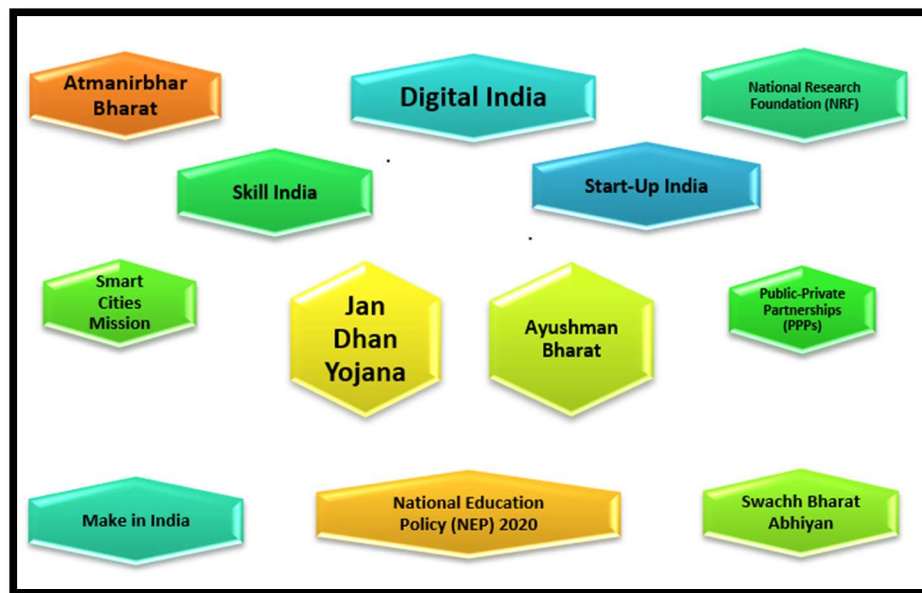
Atmanirbhar Bharat

Digital India

National Research Foundation (NRF)

Skill India

Start-Up India

Smart Cities Mission

Jan Dhan Yojana

Ayushman Bharat

Public-Private Partnerships (PPPs)

Make in India

National Education Policy (NEP) 2020

Swachh Bharat Abhiyan